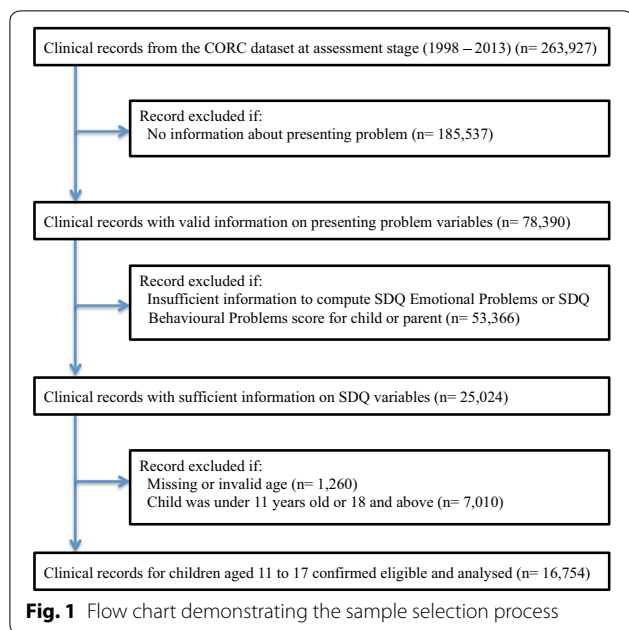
Clinical records from the CORC dataset at assessment stage (1998 – 2013) (n= 263,927)

Record excluded if:
No information about presenting problem (n= 185,537)

Clinical records with valid information on presenting problem variables (n= 78,390)

Record excluded if:
Insufficient information to compute SDQ Emotional Problems or SDQ Behavioural Problems score for child or parent (n= 53,366)

Clinical records with sufficient information on SDQ variables (n= 25,024)

Record excluded if:
Missing or invalid age (n= 1,260)
Child was under 11 years old or 18 and above (n= 7,010)

Clinical records for children aged 11 to 17 confirmed eligible and analysed (n= 16,754)

**Fig. 1** Flow chart demonstrating the sample selection process